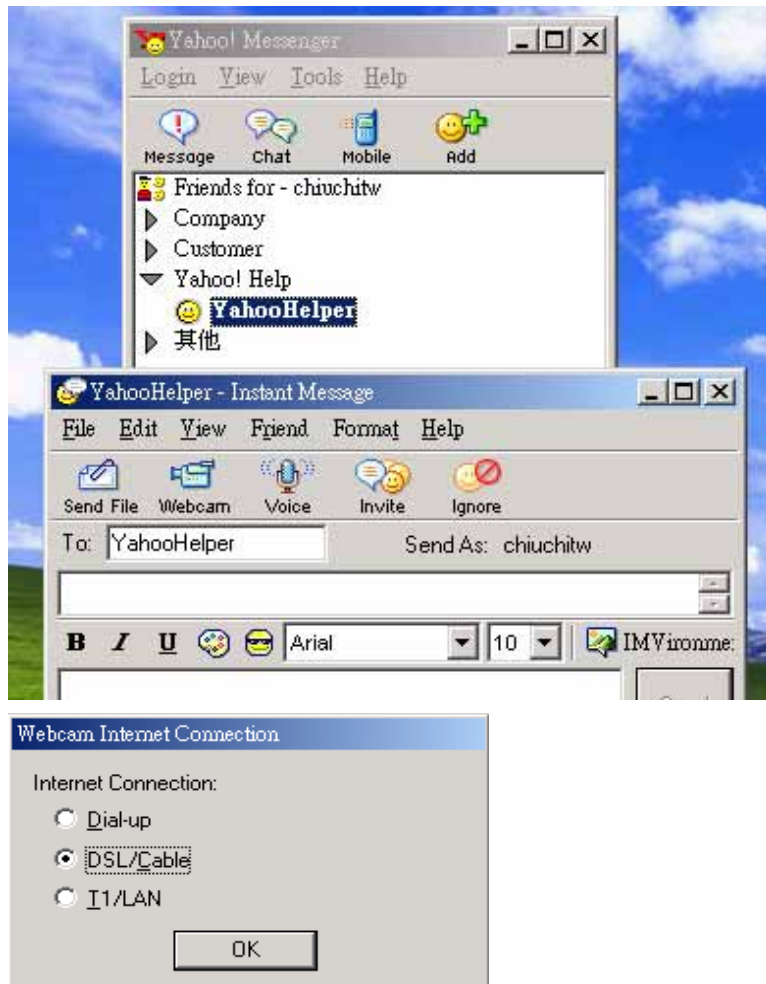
Yahoo! Messenger

Login View Tools Help

Message Chat Mobile Add

Friends for - chiuchitw
Company
Customer
Yahoo! Help
YahooHelper
其他

YahooHelper - Instant Message

File Edit View Friend Format Help

Send File Webcam Voice Invite Ignore

To: YahooHelper Send As: chiuchitw

B I U Arial 10 IMVironme

Webcam Internet Connection

Internet Connection:

Dial-up

DSL/Cable

T1/LAN

OK